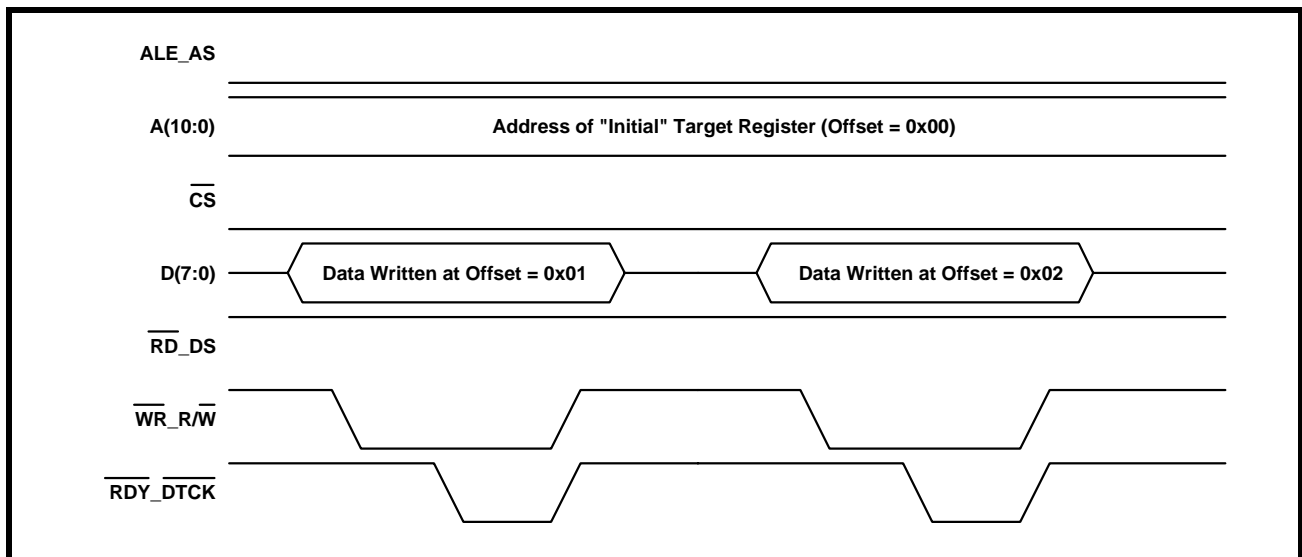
ALE_AS

A(10:0)

Address of "Initial" Target Register (Offset = 0x00)

$\overline{CS}$

D(7:0)

Data Written at Offset = 0x01

Data Written at Offset = 0x02

$\overline{RD}$_DS

$\overline{WR}$_R/$\overline{W}$

$\overline{RDY}$_$\overline{DTCK}$